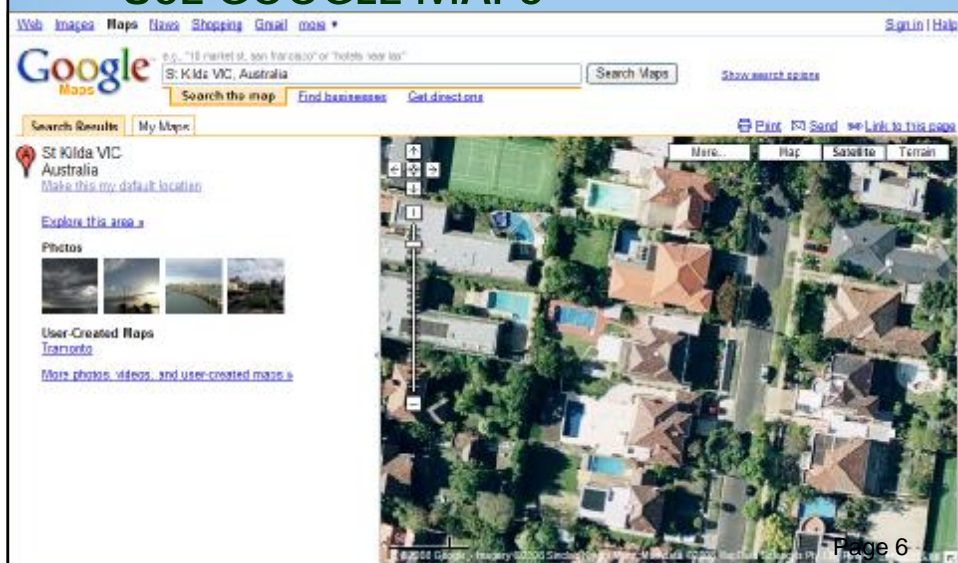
USE GOOGLE MAPS

Web Images Maps News Shopping Gmail more ▾

Sign in | Help

Google Maps

e.g., "10 market st, san francisco" or "hotels near lax"

St Kilda VIC, Australia

Search Maps

Show search options

Search the map Find businesses Get directions

Search Results My Maps

Print Send Link to this page

St Kilda VIC Australia

Make this my default location

Explore this area »

Photos

User-Created Maps

Tramonto

More photos, videos, and user-created maps »

More... Map Satellite Terrain

©2008 Google - Imagery ©2008 Sinclair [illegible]

Page 6